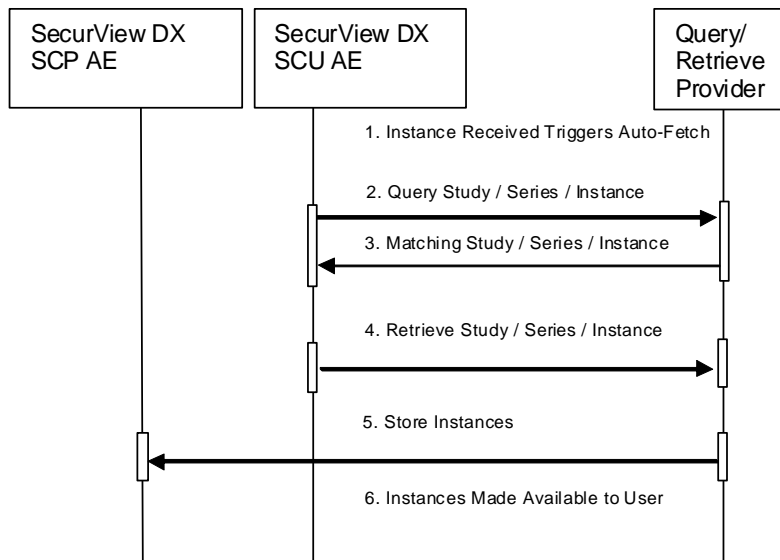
SecurView DX SCP AE

SecurView DX SCU AE

Query/ Retrieve Provider

1. Instance Received Triggers Auto-Fetch

2. Query Study / Series / Instance

3. Matching Study / Series / Instance

4. Retrieve Study / Series / Instance

5. Store Instances

6. Instances Made Available to User